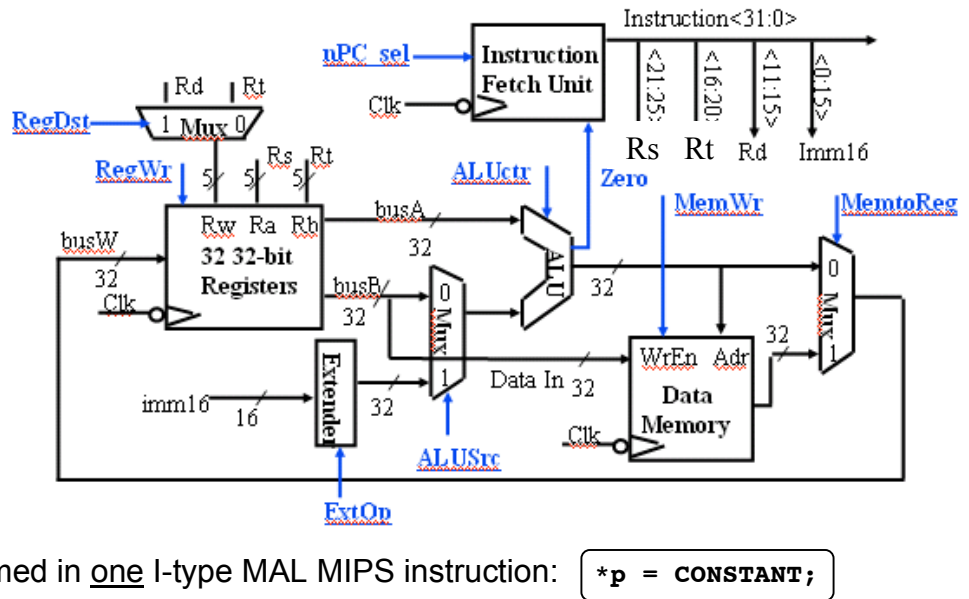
Instruction<31:0>
nPC_sel
Instruction Fetch Unit
Clk
<21:25>
<16:20>
<11:15>
<0:15>
Rs Rt Rd Imm16
Rd Rt
RegDst
1 Mux 0
RegWr
5 5 5
Rs Rt
ALUctr
Zero
MemWr
MemtoReg
Rw Ra Rb
busA
32
busW
32 32-bit Registers
32
ALU
32
0
Mux
1
Clk
busB
32
0
Mux
1
WrEn Adr
32
Extender
Data In 32
Data Memory
imm16
16
32
Clk
ALUSrc
ExtOp
ned in one I-type MAL MIPS instruction: *p = CONSTANT;